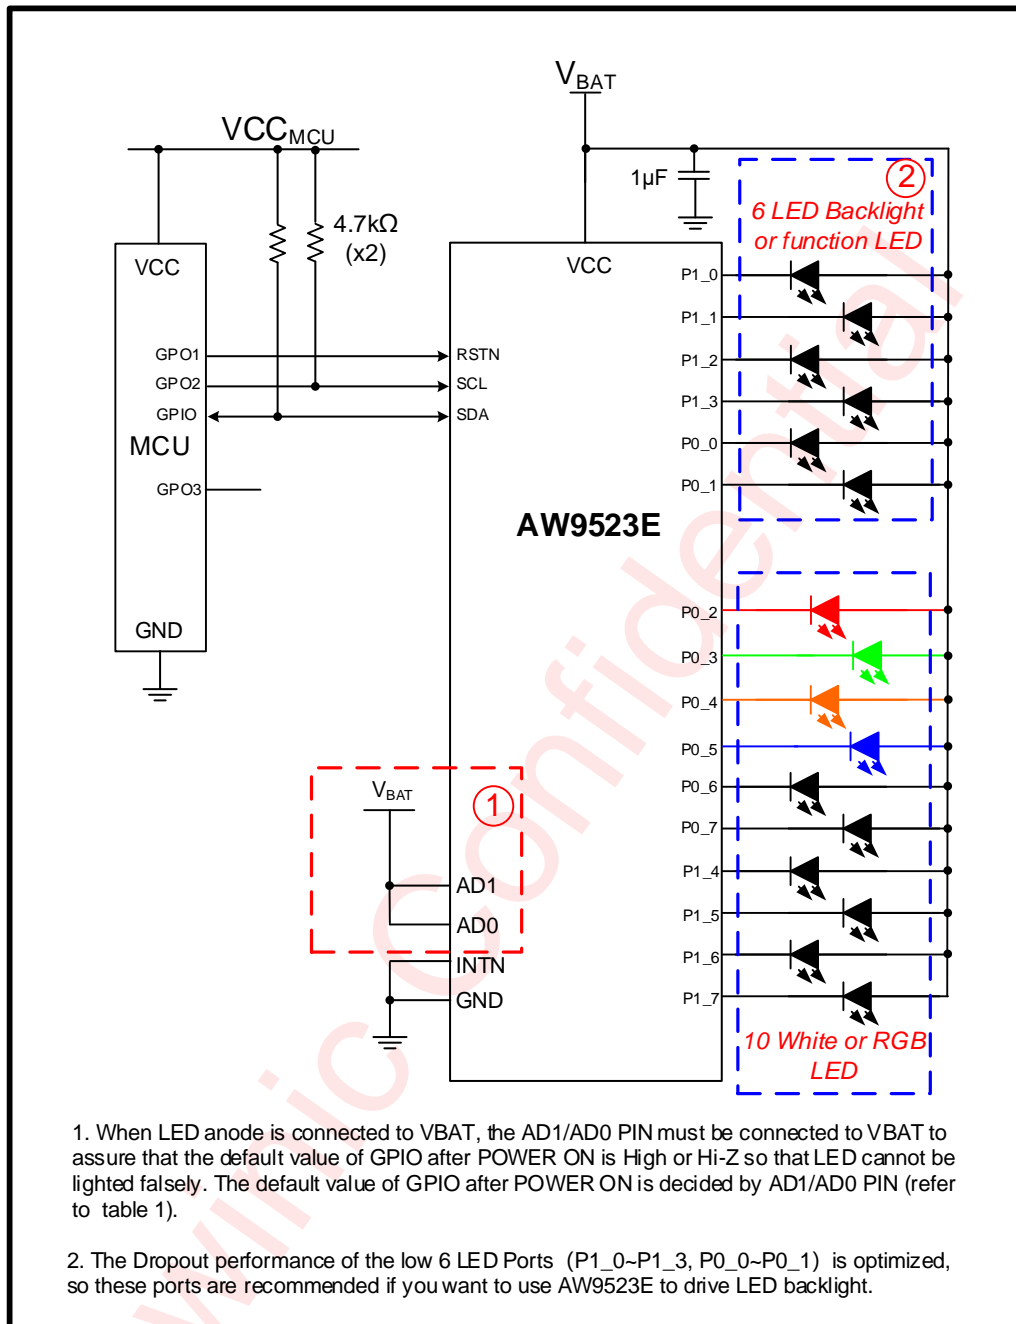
$V_{BAT}$

$VCC_{MCU}$

1μF

4.7kΩ (x2)

2

6 LED Backlight or function LED

VCC

GPO1

GPO2

GPIO

MCU

GPO3

GND

VCC

RSTN

SCL

SDA

AW9523E

P1_0

P1_1

P1_2

P1_3

P0_0

P0_1

P0_2

P0_3

P0_4

P0_5

P0_6

P0_7

P1_4

P1_5

P1_6

P1_7

$V_{BAT}$

1

AD1

AD0

INTN

GND

10 White or RGB LED

Awinic Confidential

1. When LED anode is connected to VBAT, the AD1/AD0 PIN must be connected to VBAT to assure that the default value of GPIO after POWER ON is High or Hi-Z so that LED cannot be lighted falsely. The default value of GPIO after POWER ON is decided by AD1/AD0 PIN (refer to table 1).

2. The Dropout performance of the low 6 LED Ports (P1_0~P1_3, P0_0~P0_1) is optimized, so these ports are recommended if you want to use AW9523E to drive LED backlight.